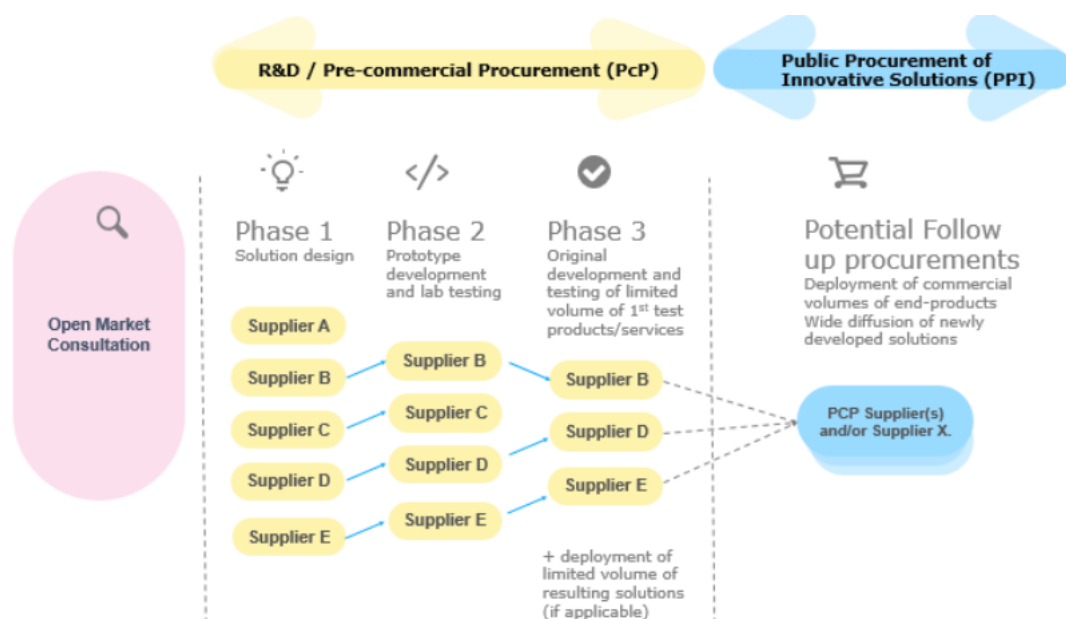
R&D / Pre-commercial Procurement (PcP)

Public Procurement of Innovative Solutions (PPI)

Open Market Consultation

Phase 1
Solution design

Phase 2
Prototype development and lab testing

Phase 3
Original development and testing of limited volume of 1$^{st}$ test products/services

Potential Follow up procurements
Deployment of commercial volumes of end-products
Wide diffusion of newly developed solutions

Supplier A
Supplier B
Supplier C
Supplier D
Supplier E

Supplier B
Supplier C
Supplier D
Supplier E

Supplier B
Supplier D
Supplier E

PCP Supplier(s) and/or Supplier X.

+ deployment of limited volume of resulting solutions (if applicable)